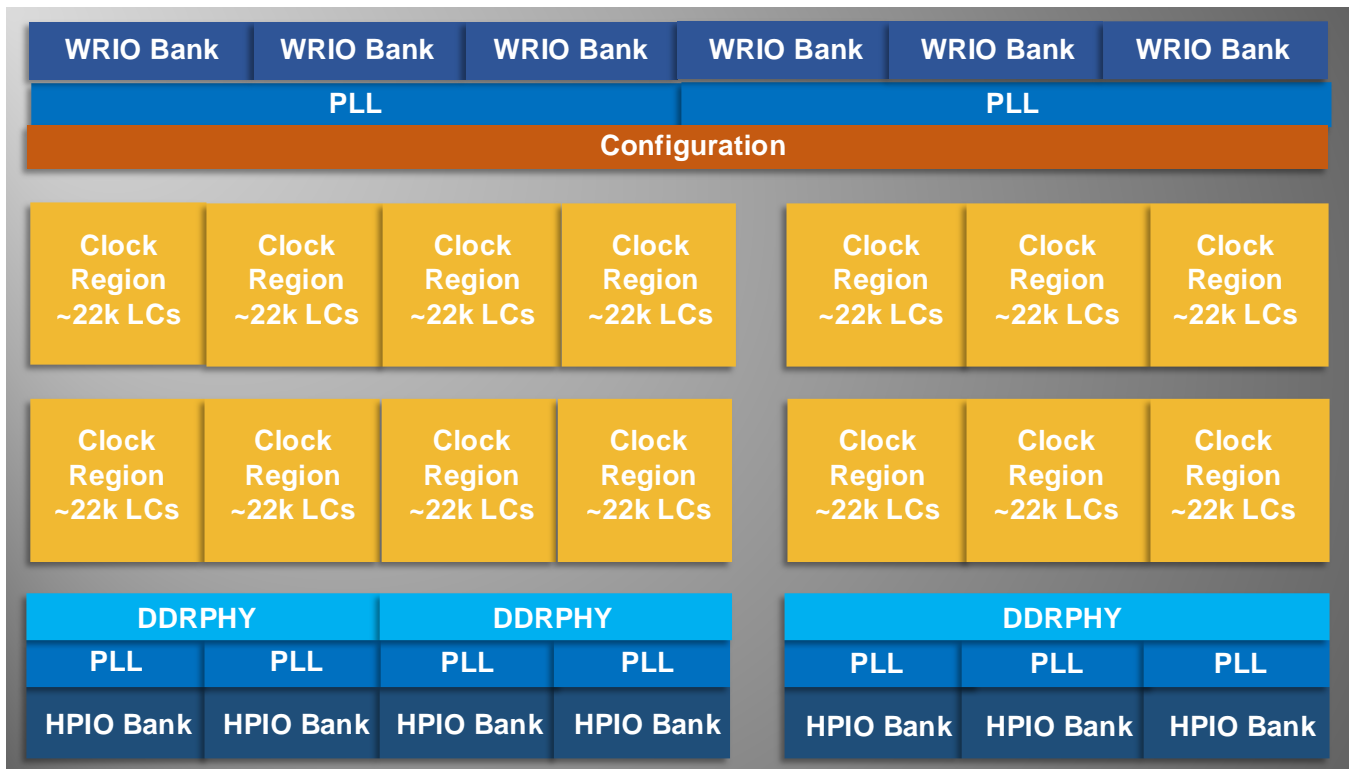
| WRIO Bank | WRIO Bank | WRIO Bank | WRIO Bank | WRIO Bank | WRIO Bank |
|---|---|---|---|---|---|

PLL PLL

Configuration

| Clock Region ~22k LCs | Clock Region ~22k LCs | Clock Region ~22k LCs | Clock Region ~22k LCs | Clock Region ~22k LCs | Clock Region ~22k LCs | Clock Region ~22k LCs |
|---|---|---|---|---|---|---|
| Clock Region ~22k LCs | Clock Region ~22k LCs | Clock Region ~22k LCs | Clock Region ~22k LCs | Clock Region ~22k LCs | Clock Region ~22k LCs | Clock Region ~22k LCs |

DDRPHY DDRPHY DDRPHY

| PLL | PLL | PLL | PLL | PLL | PLL | PLL |
|---|---|---|---|---|---|---|
| HPIO Bank | HPIO Bank | HPIO Bank | HPIO Bank | HPIO Bank | HPIO Bank | HPIO Bank |